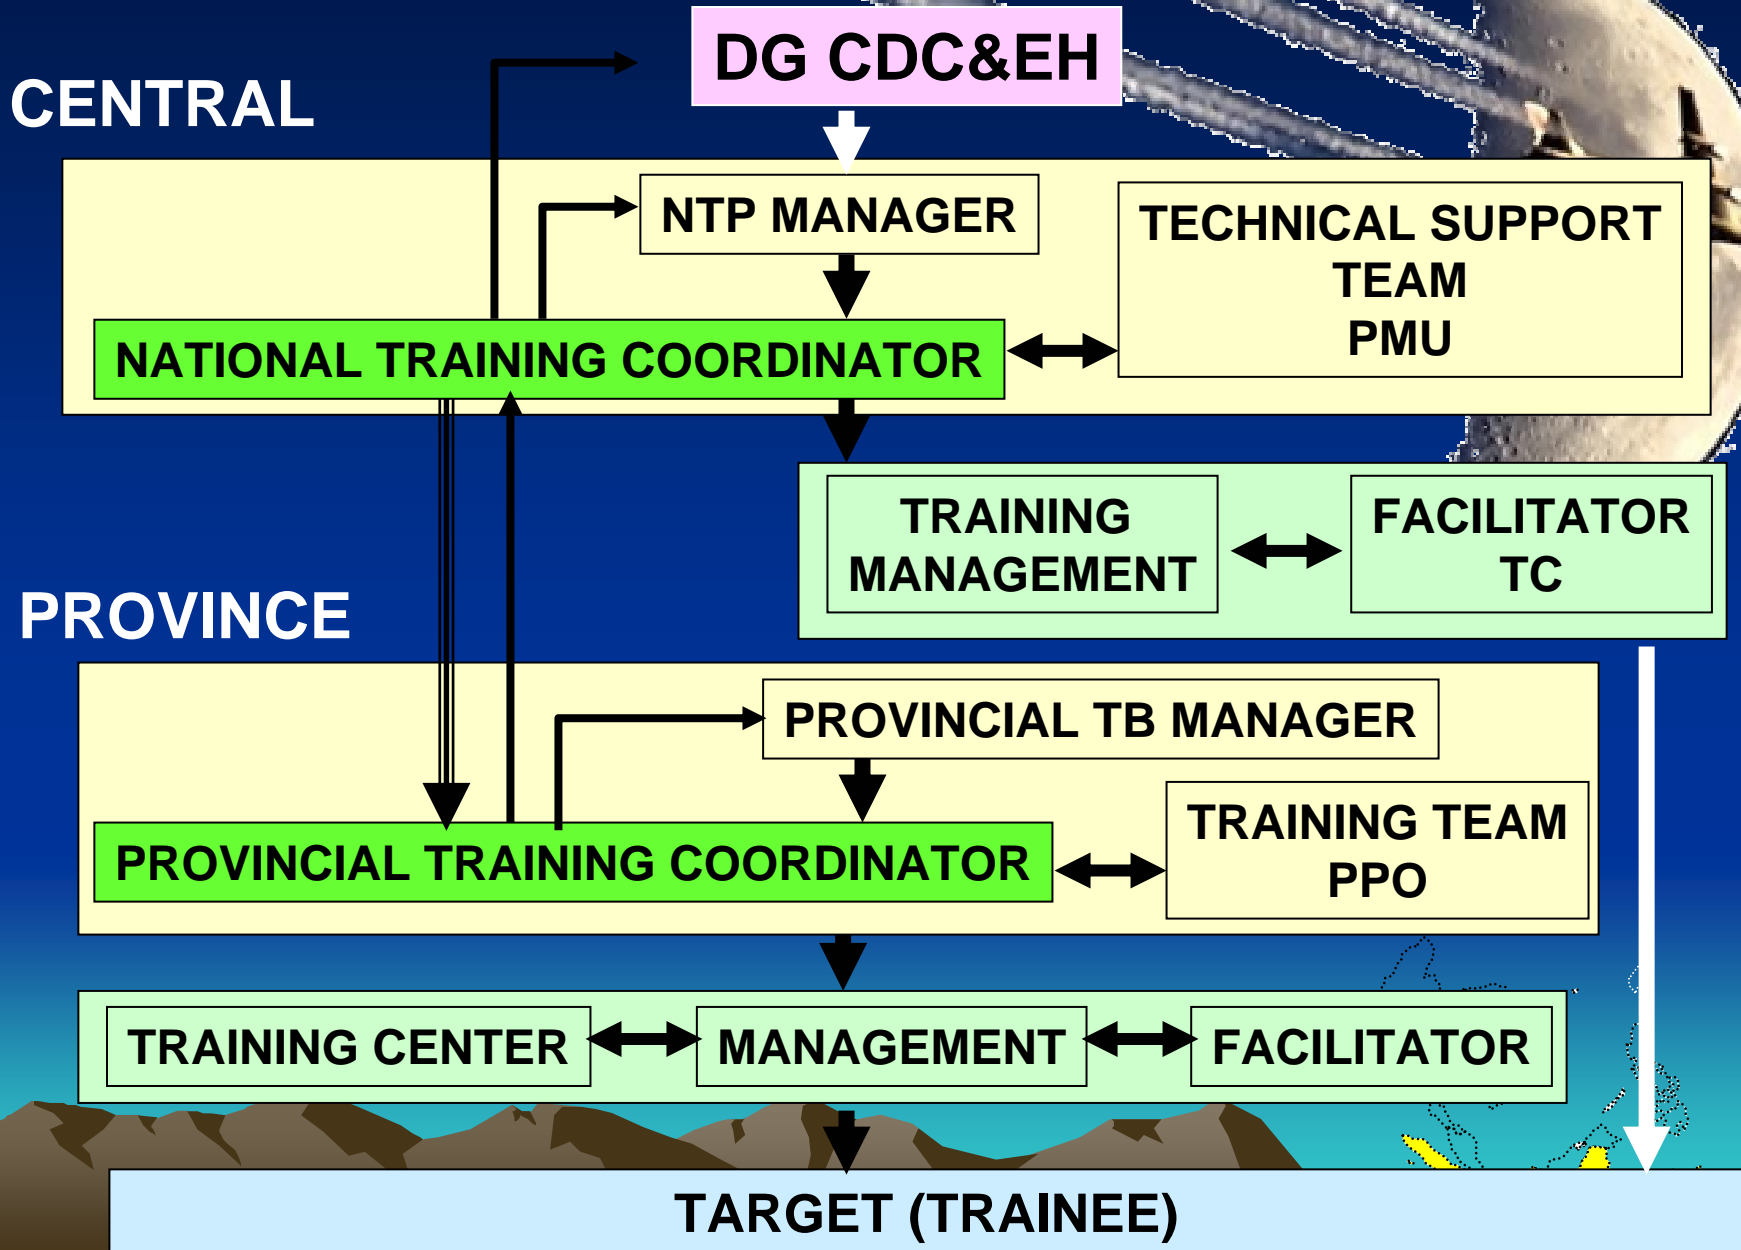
CENTRAL

DG CDC&EH

NTP MANAGER

TECHNICAL SUPPORT TEAM PMU

NATIONAL TRAINING COORDINATOR

TRAINING MANAGEMENT

FACILITATOR TC

PROVINCE

PROVINCIAL TB MANAGER

PROVINCIAL TRAINING COORDINATOR

TRAINING TEAM PPO

TRAINING CENTER

MANAGEMENT

FACILITATOR

TARGET (TRAINEE)